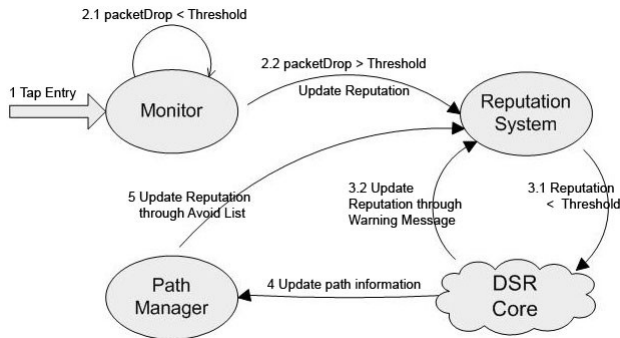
2.1 packetDrop < Threshold

1 Tap Entry

Monitor

2.2 packetDrop > Threshold

Update Reputation

Reputation System

5 Update Reputation through Avoid List

3.2 Update Reputation through Warning Message

3.1 Reputation < Threshold

Path Manager

4 Update path information

DSR Core